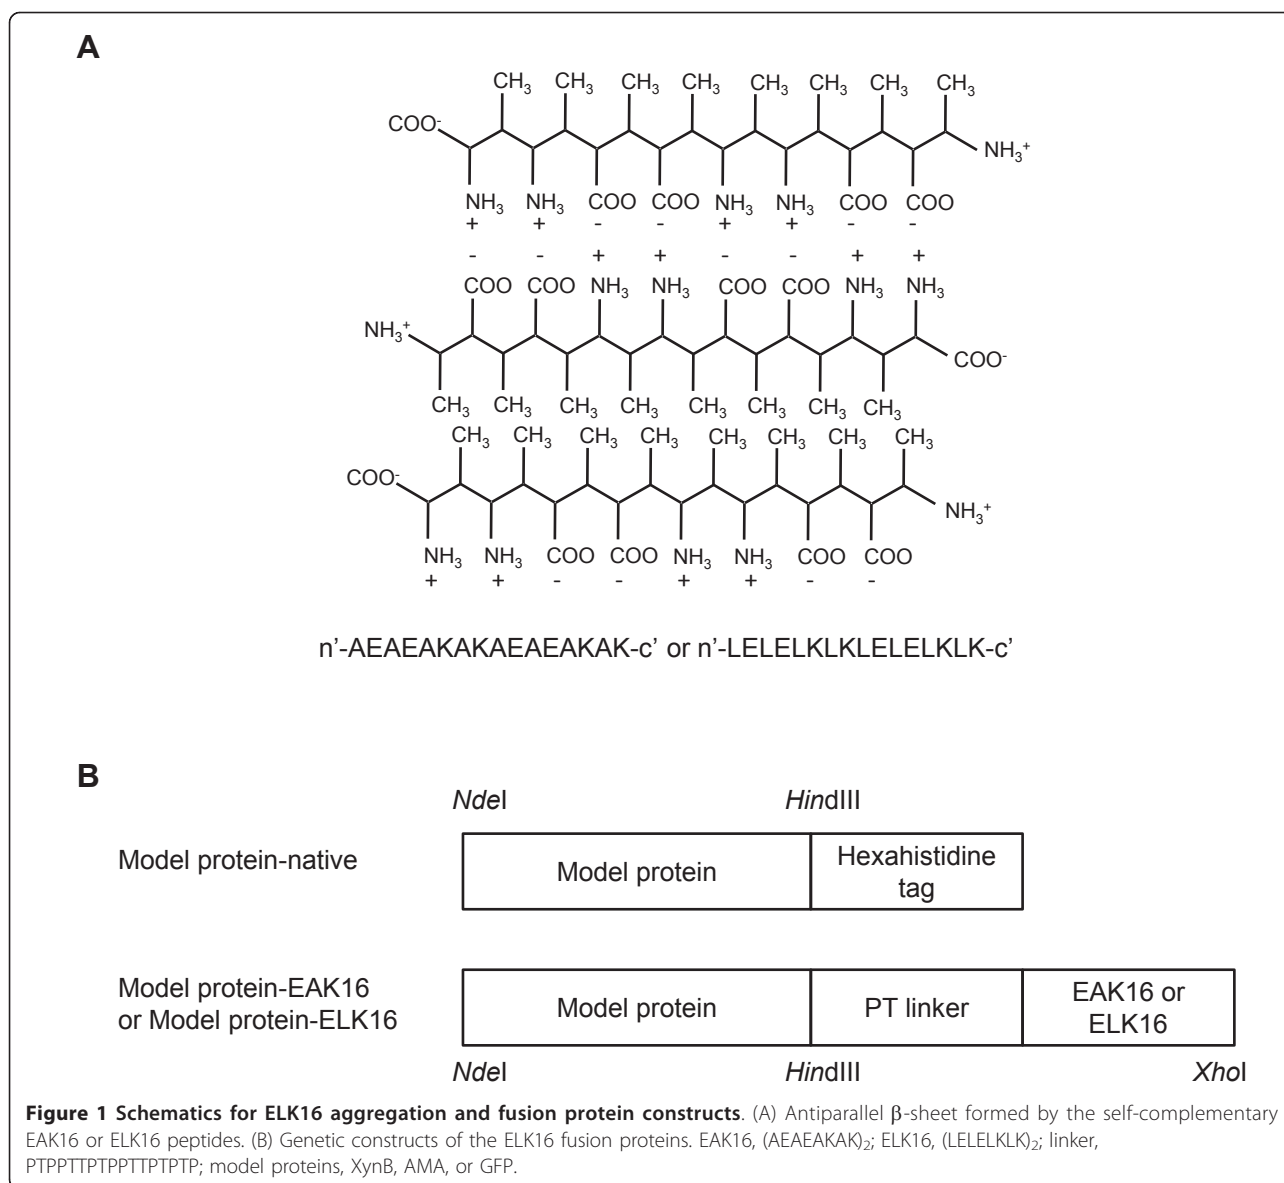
A

$CH_3$ $CH_3$ $CH_3$ $CH_3$ $CH_3$ $CH_3$ $CH_3$ $CH_3$

$COO^-$ $NH_3^+$

$NH_3$ $NH_3$ COO COO $NH_3$ $NH_3$ COO COO
+ + - - + + - -
- - + + - - + +
COO COO $NH_3$ $NH_3$ COO COO $NH_3$ $NH_3$

$NH_3^+$ $COO^-$

$CH_3$ $CH_3$ $CH_3$ $CH_3$ $CH_3$ $CH_3$ $CH_3$ $CH_3$

$CH_3$ $CH_3$ $CH_3$ $CH_3$ $CH_3$ $CH_3$ $CH_3$ $CH_3$

$COO^-$ $NH_3^+$

$NH_3$ $NH_3$ COO COO $NH_3$ $NH_3$ COO COO
+ + - - + + - -

n'-AEAEAKAKAEAEAKAK-c' or n'-LELELKLKLELELKLK-c'

B

*Nde*I *Hin*dIII

Model protein-native

Model protein | Hexahistidine tag

Model protein-EAK16 or Model protein-ELK16

Model protein | PT linker | EAK16 or ELK16

*Nde*I *Hin*dIII *Xho*I

**Figure 1 Schematics for ELK16 aggregation and fusion protein constructs**. (A) Antiparallel β-sheet formed by the self-complementary EAK16 or ELK16 peptides. (B) Genetic constructs of the ELK16 fusion proteins. EAK16, $(AEAEAKAK)_2$; ELK16, $(LELELKLK)_2$; linker, PTPPTTPTPPTTPTPTP; model proteins, XynB, AMA, or GFP.